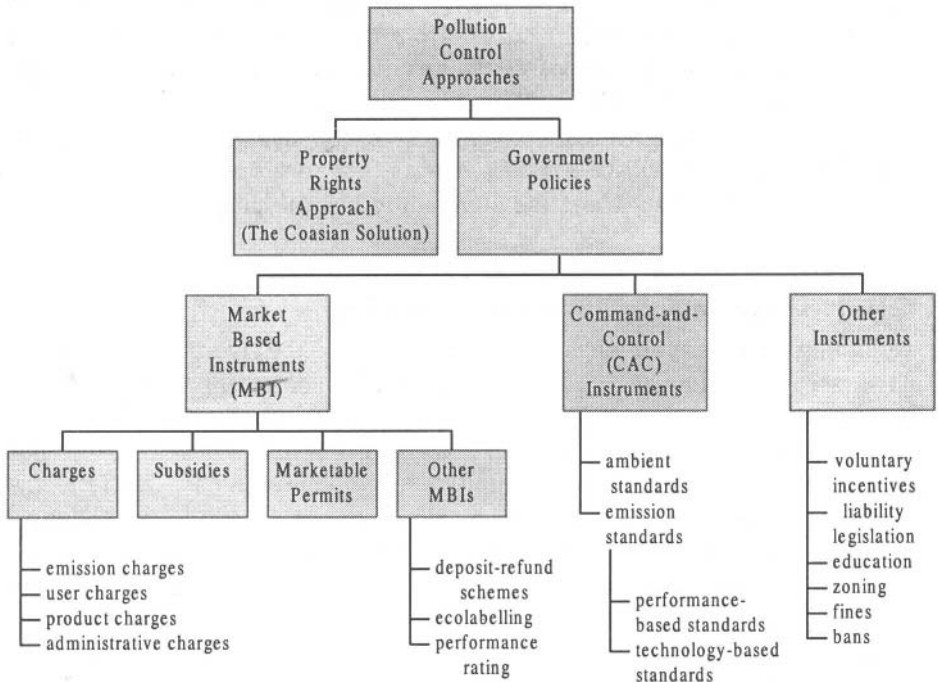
Pollution Control Approaches

Property Rights Approach (The Coasian Solution)

Government Policies

Market Based Instruments (MBI)

Command-and-Control (CAC) Instruments

Other Instruments

Charges

Subsidies

Marketable Permits

Other MBIs

emission charges
user charges
product charges
administrative charges

deposit-refund schemes
ecolabelling
performance rating

ambient standards
emission standards

performance-based standards
technology-based standards

voluntary incentives
liability legislation
education
zoning
fines
bans